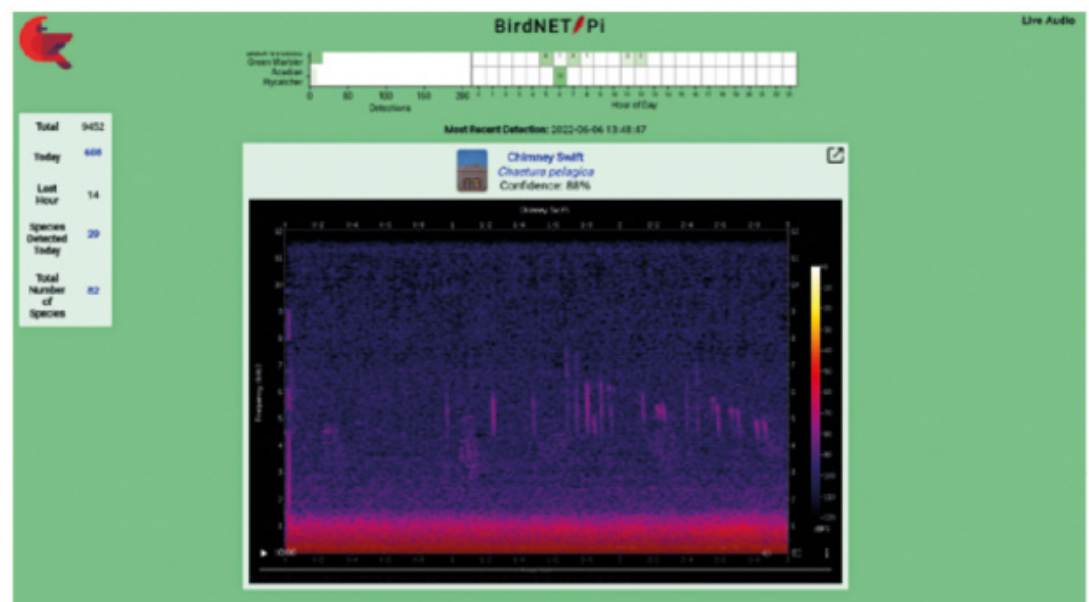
BirdNET-Pi

Live Audio

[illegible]
Green Warbler
Acadian
Flycatcher

0 50 100 150 200
Detections

Hour of Day

| Total | 9452 |
|---|---|
| Today | 608 |
| Last Hour | 14 |
| Species Detected Today | 29 |
| Total Number of Species | 82 |

Most Recent Detection: 2022-06-06 13:48:47

Chimney Swift
Chaetura pelagica
Confidence: 88%

Chimney Swift

Frequency (kHz)

dBFS

0:00